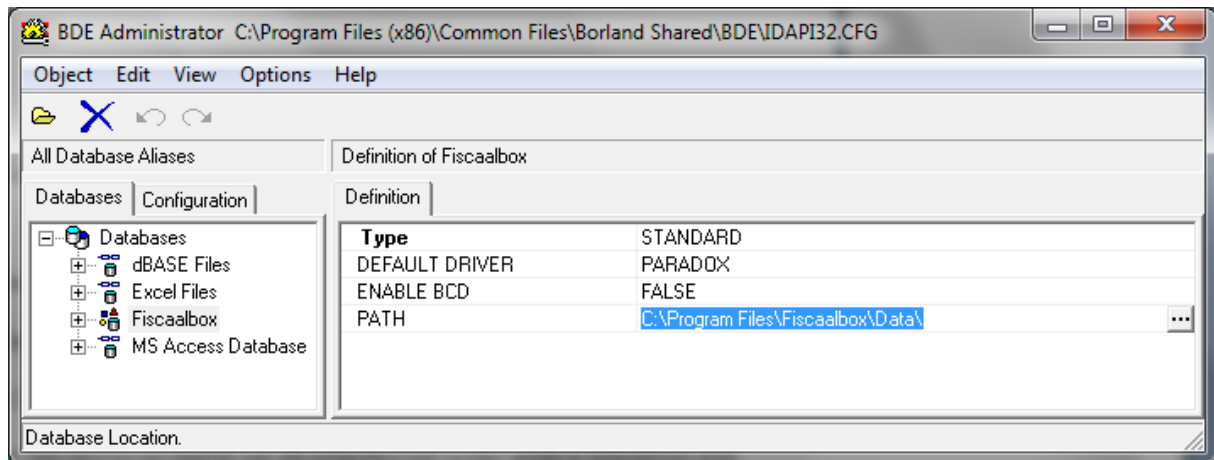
BDE Administrator C:\Program Files (x86)\Common Files\Borland Shared\BDE\IDAPI32.CFG

Object Edit View Options Help

All Database Aliases

Definition of Fiscaalbox

Databases Configuration

Definition

Databases
dBASE Files
Excel Files
Fiscaalbox
MS Access Database

| Type | STANDARD |
|---|---|
| DEFAULT DRIVER | PARADOX |
| ENABLE BCD | FALSE |
| PATH | C:\Program Files\Fiscaalbox\Data\ |

...

Database Location.